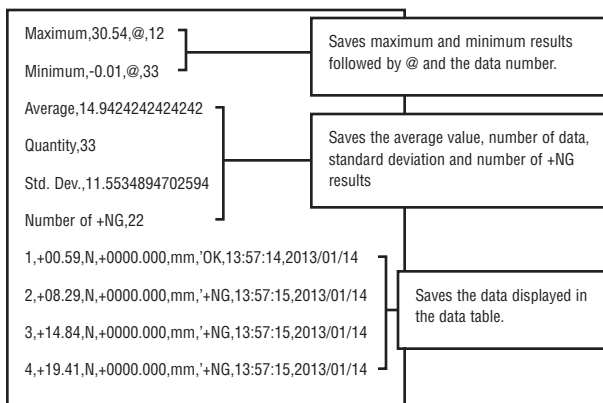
Maximum,30.54,@,12

Minimum,-0.01,@,33

Saves maximum and minimum results followed by @ and the data number.

Average,14.9424242424242

Quantity,33

Std. Dev.,11.5534894702594

Number of +NG,22

Saves the average value, number of data, standard deviation and number of +NG results

1,+00.59,N,+0000.000,mm,'OK,13:57:14,2013/01/14

2,+08.29,N,+0000.000,mm,'+NG,13:57:15,2013/01/14

3,+14.84,N,+0000.000,mm,'+NG,13:57:15,2013/01/14

4,+19.41,N,+0000.000,mm,'+NG,13:57:15,2013/01/14

Saves the data displayed in the data table.